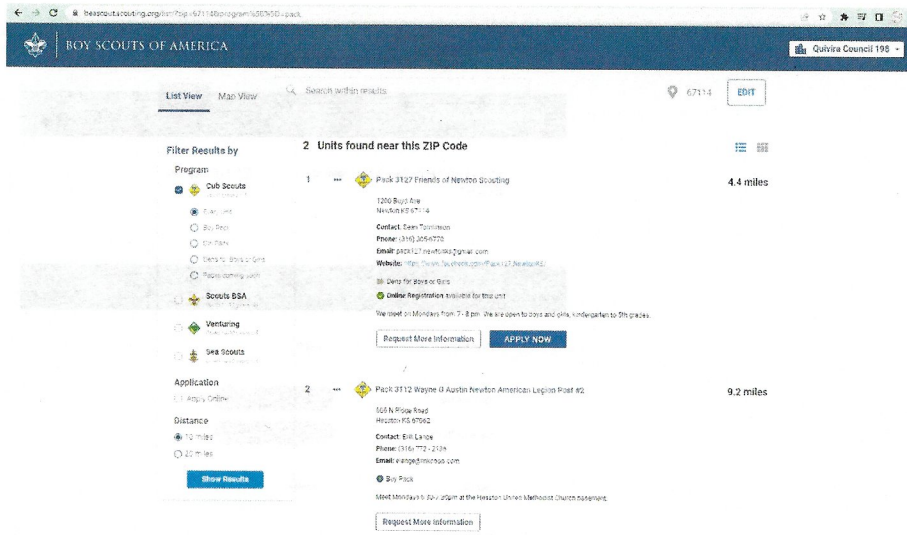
beascout.scouting.org/?zip=67114&program%5B%5D=pack

BOY SCOUTS OF AMERICA

Quivira Council 198

List View Map View

Search within results

67114

EDIT

Filter Results by

Program

Cub Scouts

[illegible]

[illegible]

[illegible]

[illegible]

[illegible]

Scouts BSA

Venturing

Sea Scouts

Application

Apply Online

Distance

10 miles

20 miles

Show Results

2 Units found near this ZIP Code

1

Pack 3127 Friends of Newton Scouting

4.4 miles

1200 Boyd Ave
Newton KS 67114

Contact: Sean Tomlinson
Phone: (316) 305-6728
Email: pack127newtonks@gmail.com
Website: https://www.facebook.com/Pack127NewtonKS

Dens for Boys or Girls

Online Registration available for this unit

We meet on Mondays from 7 - 8 pm. We are open to boys and girls, kindergarten to 5th grades.

Request More Information

APPLY NOW

2

Pack 3112 Wayne G Austin Newton American Legion Post #2

9.2 miles

506 N Ridge Road
Hesston KS 67062

Contact: Erik Lange
Phone: (316) 772 - 2134
Email: elange@mkorea.com

Boy Pack

Meet Mondays 6:30-7:30pm at the Hesston United Methodist Church basement.

Request More Information